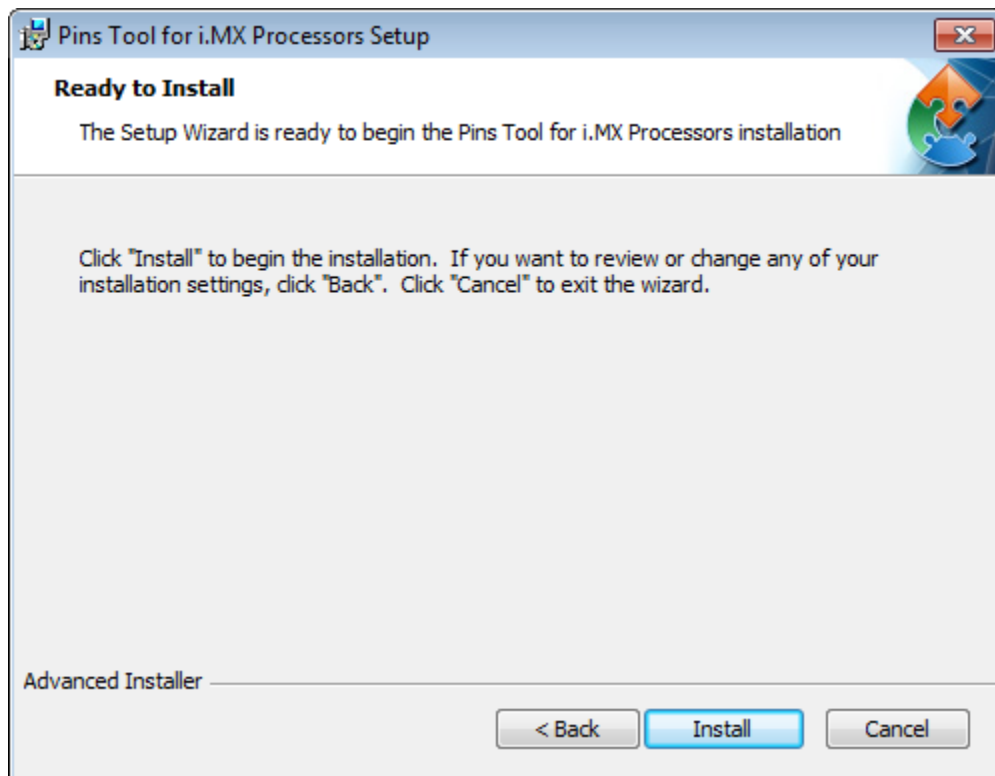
Pins Tool for i.MX Processors Setup

Ready to Install

The Setup Wizard is ready to begin the Pins Tool for i.MX Processors installation

Click "Install" to begin the installation. If you want to review or change any of your installation settings, click "Back". Click "Cancel" to exit the wizard.

Advanced Installer

< Back
Install
Cancel